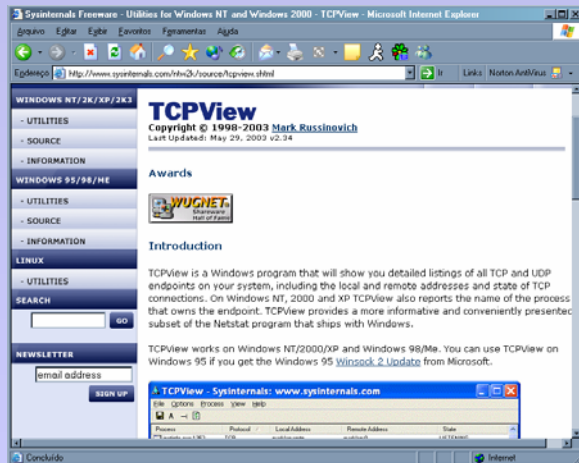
Sysinternals Freeware - Utilities for Windows NT and Windows 2000 - TCPView - Microsoft Internet Explorer

Arquivo Editar Exibir Favoritos Ferramentas Ajuda

Endereço http://www.sysinternals.com/ntw2k/source/tcpview.shtml Ir Links Norton AntiVirus

WINDOWS NT/2K/XP/2K3
- UTILITIES
- SOURCE
- INFORMATION
WINDOWS 95/98/ME
- UTILITIES
- SOURCE
- INFORMATION
LINUX
- UTILITIES
SEARCH
GO
NEWSLETTER
email address
SIGN UP

TCPView
Copyright © 1998-2003 Mark Russinovich
Last Updated: May 29, 2003 v2.34

Awards

WUGNET Shareware Hall of Fame

Introduction

TCPView is a Windows program that will show you detailed listings of all TCP and UDP endpoints on your system, including the local and remote addresses and state of TCP connections. On Windows NT, 2000 and XP TCPView also reports the name of the process that owns the endpoint. TCPView provides a more informative and conveniently presented subset of the Netstat program that ships with Windows.

TCPView works on Windows NT/2000/XP and Windows 98/Me. You can use TCPView on Windows 95 if you get the Windows 95 Winsock 2 Update from Microsoft.

TCPView - Sysinternals: www.sysinternals.com
File Options Process View Help
Process Protocol Local Address Remote Address State

Concluído Internet